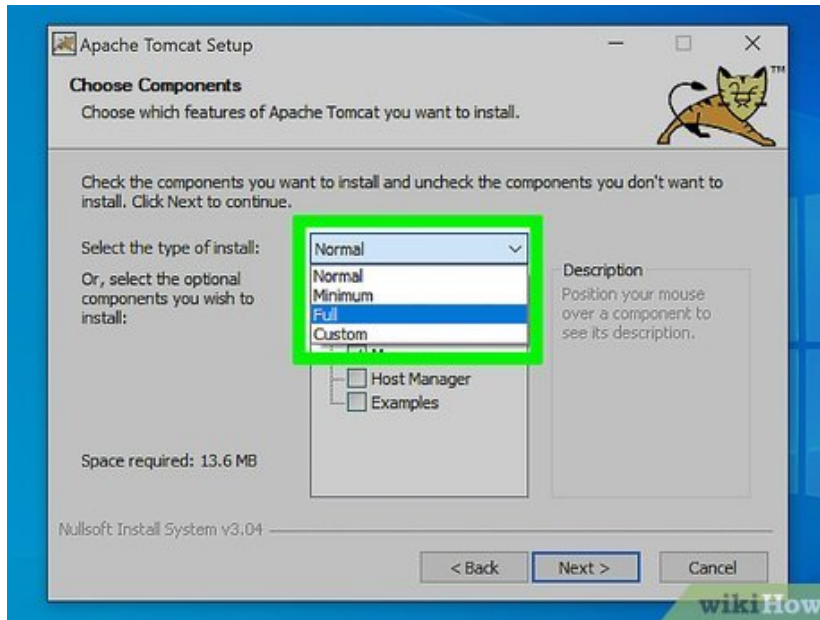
Apache Tomcat Setup

Choose Components

Choose which features of Apache Tomcat you want to install.

TM

Check the components you want to install and uncheck the components you don't want to install. Click Next to continue.

Select the type of install:

Normal

Normal
Minimum
Full
Custom

Or, select the optional components you wish to install:

Host Manager
Examples

Description

Position your mouse over a component to see its description.

Space required: 13.6 MB

Nullsoft Install System v3.04

< Back

Next >

Cancel

wikiHow